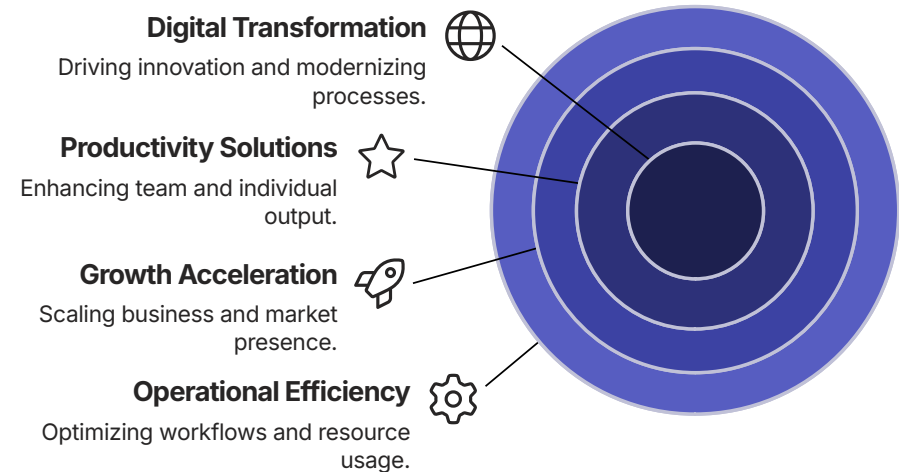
Digital Transformation

Driving innovation and modernizing processes.

Productivity Solutions

Enhancing team and individual output.

Growth Acceleration

Scaling business and market presence.

Operational Efficiency

Optimizing workflows and resource usage.